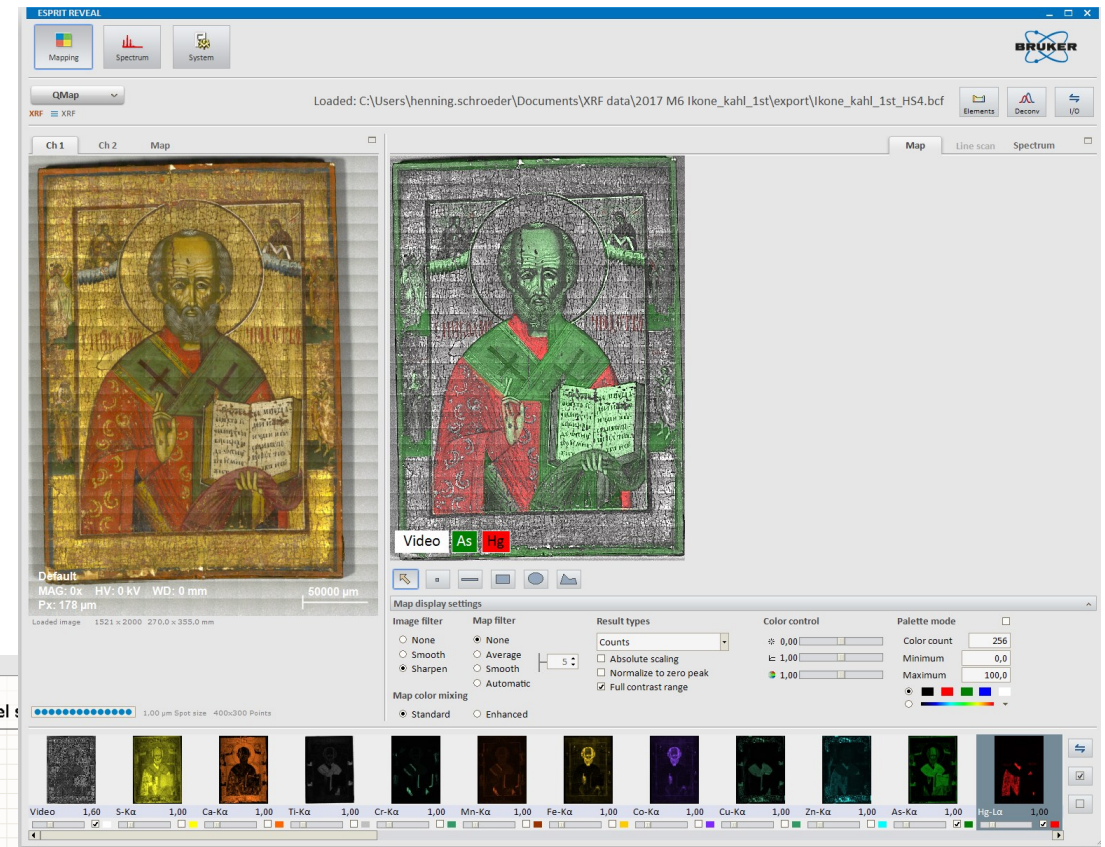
ESPRIT REVEAL

Mapping
Spectrum
System

BRUKER

QMap
XRF XRF

Loaded: C:\Users\henning.schroeder\Documents\XRF data\2017 M6 Ikone_kahl_1st\export\Ikone_kahl_1st_HS4.bcf

Elements
Deconv
I/O

Ch 1
Ch 2
Map

Map
Line scan
Spectrum

Default
MAG: 0x HV: 0 kV WD: 0 mm
Px: 178 µm
50000 µm

Loaded image 1521 x 2000 270.0 x 355.0 mm

Video
As
Hg

Map display settings

Image filter
None
Smooth
Sharpen

Map filter
None
Average
Smooth
Automatic
5

Map color mixing
Standard
Enhanced

Result types
Counts
Absolute scaling
Normalize to zero peak
Full contrast range

Color control
0,00
1,00
1,00

Palette mode
Color count 256
Minimum 0,0
Maximum 100,0

1.00 µm Spot size 400x300 Points

el s

Video 1,60
S-Kα 1,00
Ca-Kα 1,00
Ti-Kα 1,00
Cr-Kα 1,00
Mn-Kα 1,00
Fe-Kα 1,00
Co-Kα 1,00
Cu-Kα 1,00
Zn-Kα 1,00
As-Kα 1,00
Hg-Lα 1,00